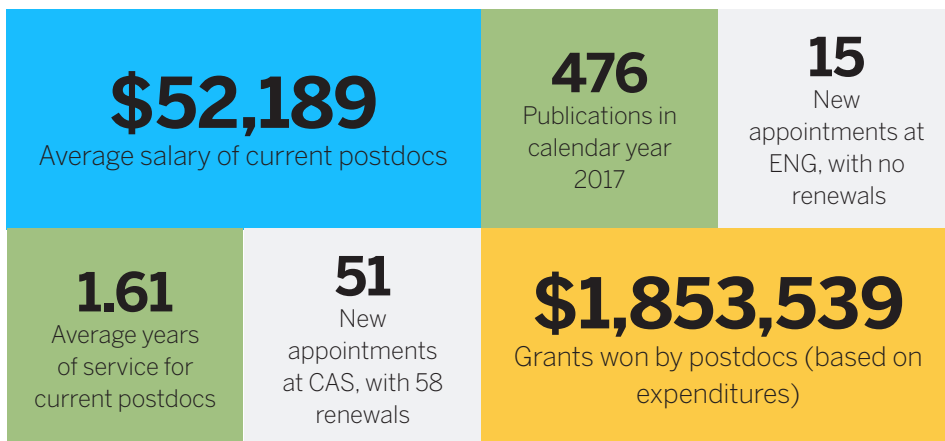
$52,189
Average salary of current postdocs

476
Publications in calendar year 2017

15
New appointments at ENG, with no renewals

1.61
Average years of service for current postdocs

51
New appointments at CAS, with 58 renewals

$1,853,539
Grants won by postdocs (based on expenditures)